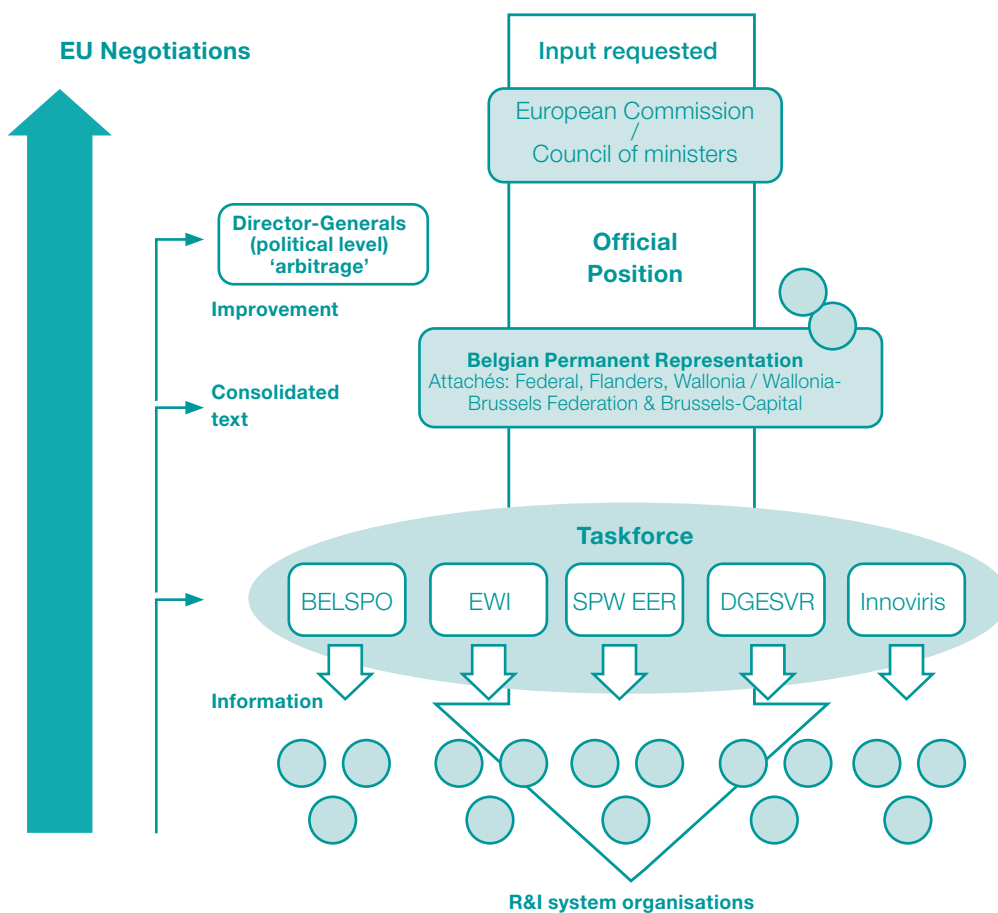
EU Negotiations

Input requested

European Commission / Council of ministers

Director-Generals (political level) 'arbitrage'

Official Position

Improvement

Belgian Permanent Representation
Attachés: Federal, Flanders, Wallonia / Wallonia-Brussels Federation & Brussels-Capital

Consolidated text

Taskforce

BELSPO

EWI

SPW EER

DGESVR

Innoviris

Information

R&I system organisations